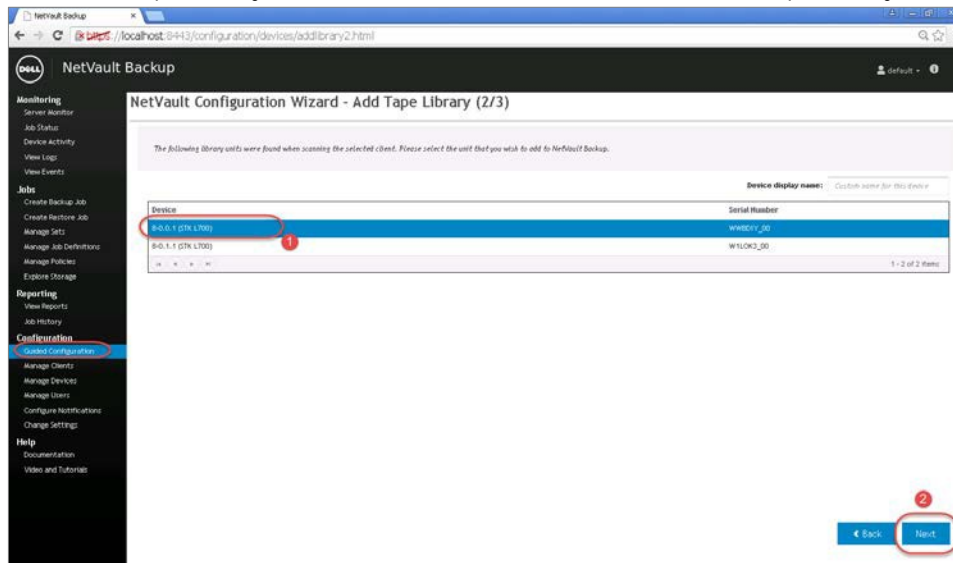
NetVault Backup ×

https://localhost:8443/configuration/devices/addlibrary2.html

DELL NetVault Backup

default

Monitoring
Server Monitor
Job Status
Device Activity
View Logs
View Events
Jobs
Create Backup Job
Create Restore Job
Manage Sets
Manage Job Definitions
Manage Policies
Explore Storage
Reporting
View Reports
Job History
Configuration
Guided Configuration
Manage Clients
Manage Devices
Manage Users
Configure Notifications
Change Settings
Help
Documentation
Video and Tutorials

NetVault Configuration Wizard - Add Tape Library (2/3)

The following library units were found when scanning the selected client. Please select the unit that you wish to add to NetVault Backup.

Device display name: Custom name for this device

| Device | Serial Number |
|---|---|
| 0-0.0.1 (STK L700) | WWBDXY_00 |
| 0-0.1.1 (STK L700) | W1LOK3_00 |

1 - 2 of 2 items

1

2

Back Next